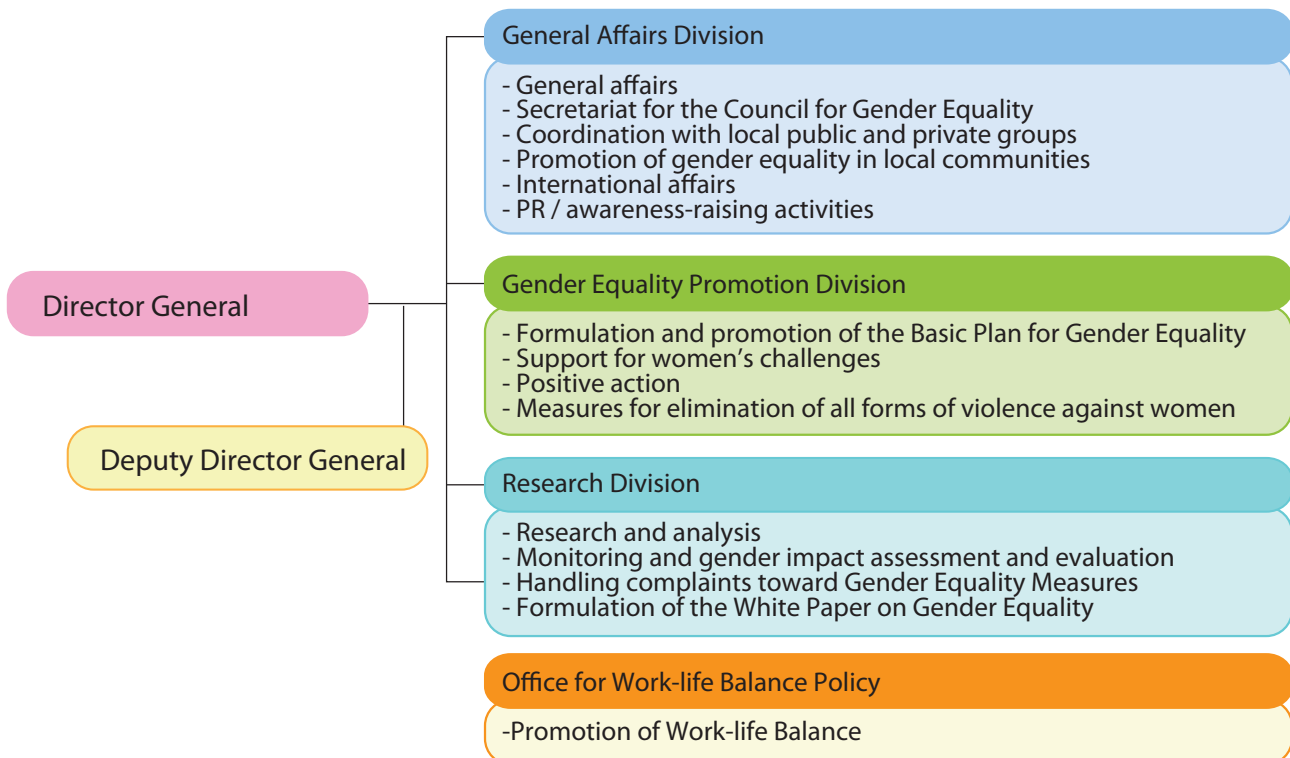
Director General

Deputy Director General

General Affairs Division

- General affairs
- Secretariat for the Council for Gender Equality
- Coordination with local public and private groups
- Promotion of gender equality in local communities
- International affairs
- PR / awareness-raising activities

Gender Equality Promotion Division

- Formulation and promotion of the Basic Plan for Gender Equality
- Support for women's challenges
- Positive action
- Measures for elimination of all forms of violence against women

Research Division

- Research and analysis
- Monitoring and gender impact assessment and evaluation
- Handling complaints toward Gender Equality Measures
- Formulation of the White Paper on Gender Equality

Office for Work-life Balance Policy

-Promotion of Work-life Balance